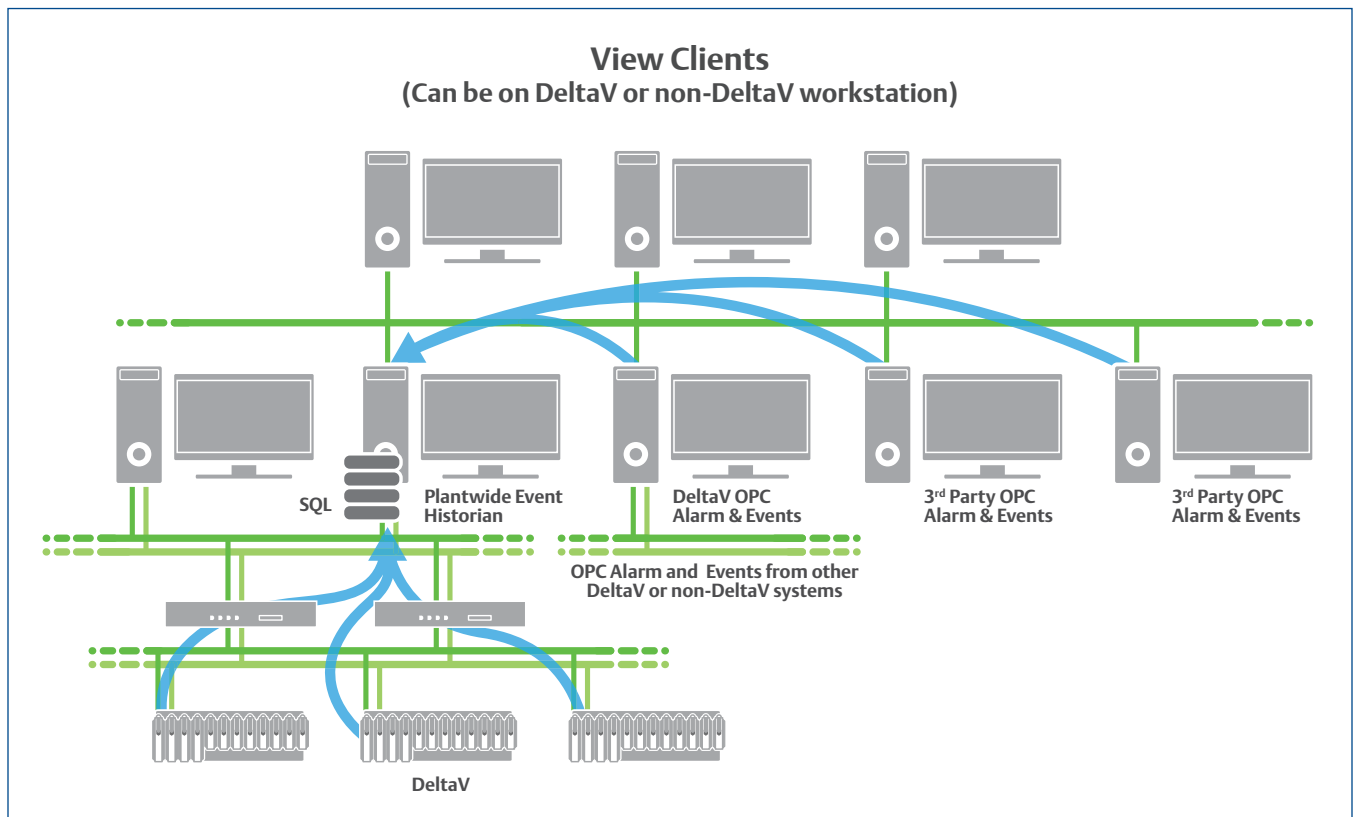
View Clients
(Can be on DeltaV or non-DeltaV workstation)

SQL

Plantwide Event Historian

DeltaV OPC Alarm & Events

3$^{rd}$ Party OPC Alarm & Events

3$^{rd}$ Party OPC Alarm & Events

OPC Alarm and Events from other DeltaV or non-DeltaV systems

DeltaV